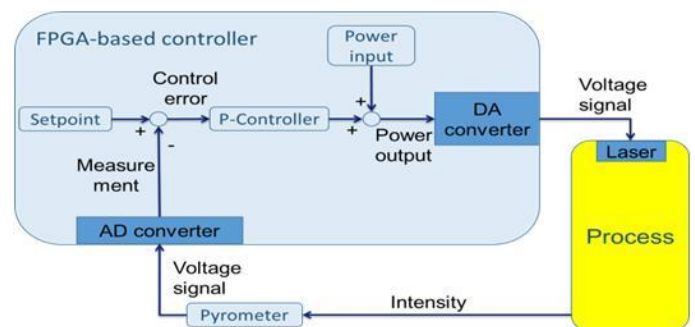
FPGA-based controller

Power input

Control error

Setpoint

+

-

P-Controller

+

+

Power output

DA converter

Voltage signal

Laser

Measure ment

AD converter

Process

Voltage signal

Intensity

Pyrometer